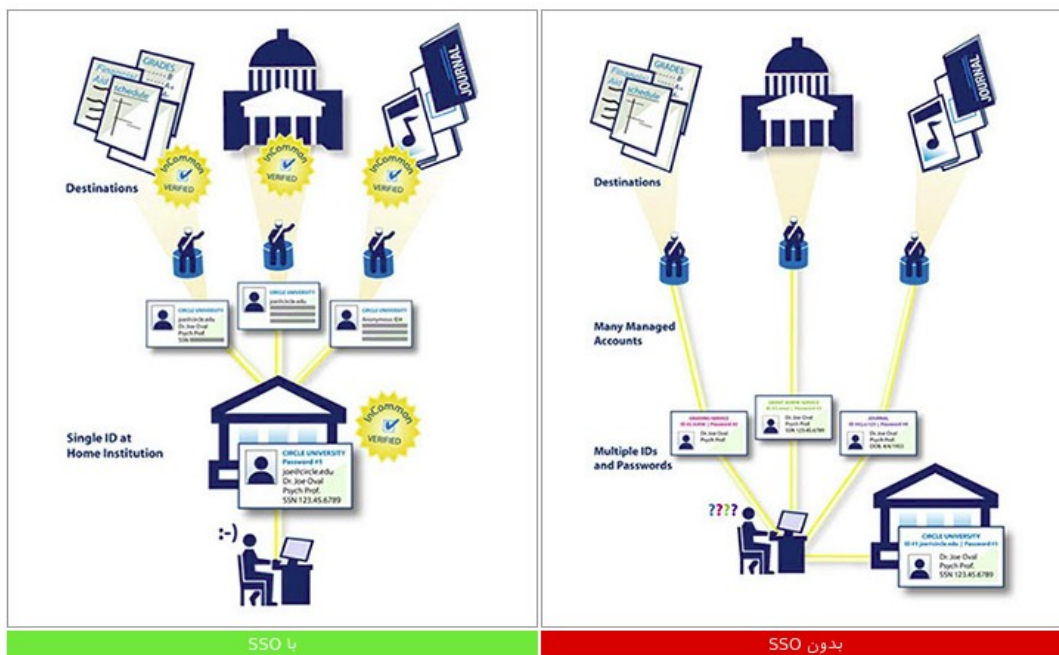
GRADES

Financial Aid

schedule

JOURNAL

InCommon VERIFIED

InCommon VERIFIED

InCommon VERIFIED

Destinations

CIRCLE UNIVERSITY
joe@circle.edu
Dr. Joe Oval
Psych Prof.
SSN

CIRCLE UNIVERSITY
joe@circle.edu

CIRCLE UNIVERSITY
Anonymous ID#

Single ID at Home Institution

InCommon VERIFIED

CIRCLE UNIVERSITY
Password #1
joe@circle.edu
Dr. Joe Oval
Psych Prof.
SSN 123.45.6789

:-)

GRADES

Financial Aid

schedule

JOURNAL

Destinations

Many Managed Accounts

Multiple IDs and Passwords

GRADING SERVICE
Dr. Joe Oval
Psych Prof.

GRANT ADMIN SERVICE
Dr. Joe Oval
Psych Prof.
SSN 123.45.6789

JOURNAL
Dr. Joe Oval
Psych Prof.

????

CIRCLE UNIVERSITY
Password #1
Dr. Joe Oval
Psych Prof.
SSN 123.45.6789

با SSO

بدون SSO